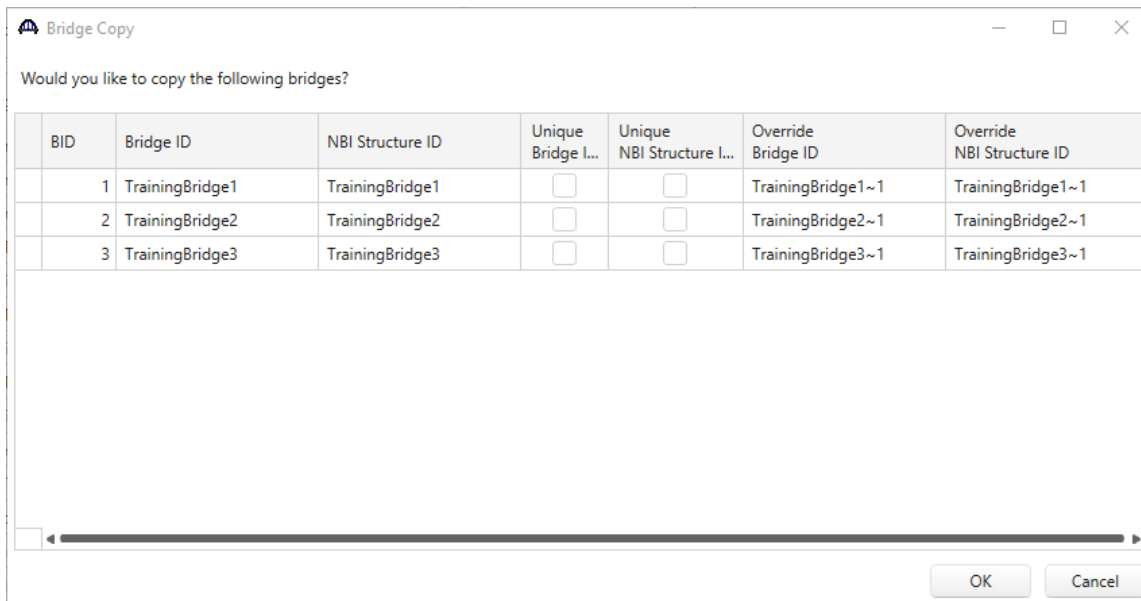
Bridge Copy

Would you like to copy the following bridges?

| | BID | Bridge ID | NBI Structure ID | Unique Bridge I... | Unique NBI Structure I... | Override Bridge ID | Override NBI Structure ID |
|---|---|---|---|---|---|---|---|
| | 1 | TrainingBridge1 | TrainingBridge1 | | | TrainingBridge1~1 | TrainingBridge1~1 |
| | 2 | TrainingBridge2 | TrainingBridge2 | | | TrainingBridge2~1 | TrainingBridge2~1 |
| | 3 | TrainingBridge3 | TrainingBridge3 | | | TrainingBridge3~1 | TrainingBridge3~1 |

OK Cancel